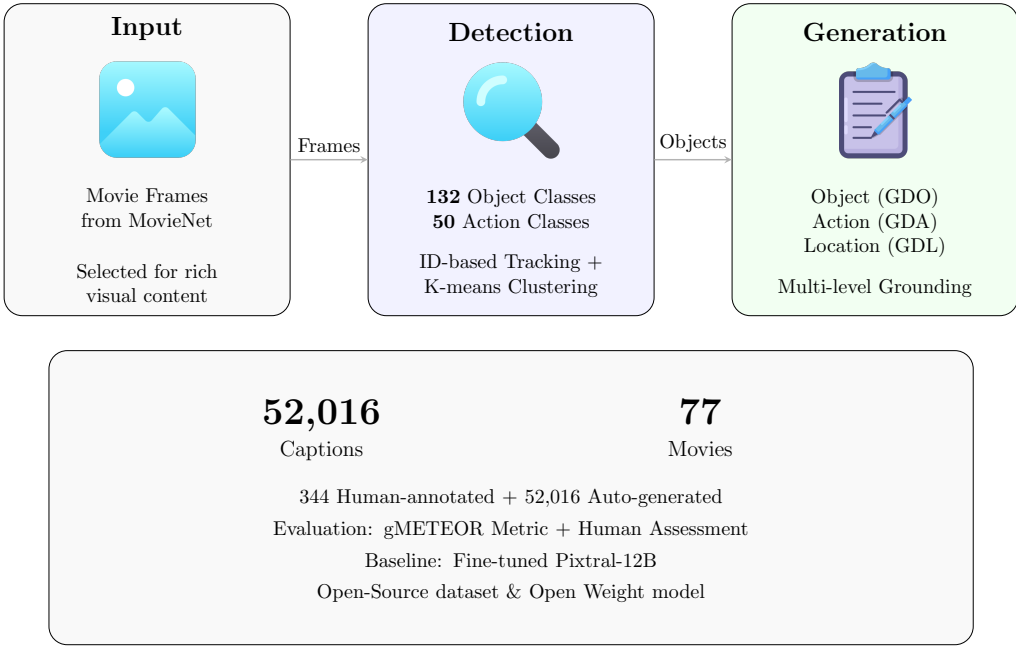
Input

Movie Frames from MovieNet

Selected for rich visual content

Frames

Detection

**132** Object Classes
**50** Action Classes

ID-based Tracking + K-means Clustering

Objects

Generation

Object (GDO)
Action (GDA)
Location (GDL)

Multi-level Grounding

**52,016**
Captions

**77**
Movies

344 Human-annotated + 52,016 Auto-generated

Evaluation: gMETEOR Metric + Human Assessment

Baseline: Fine-tuned Pixtral-12B

Open-Source dataset & Open Weight model